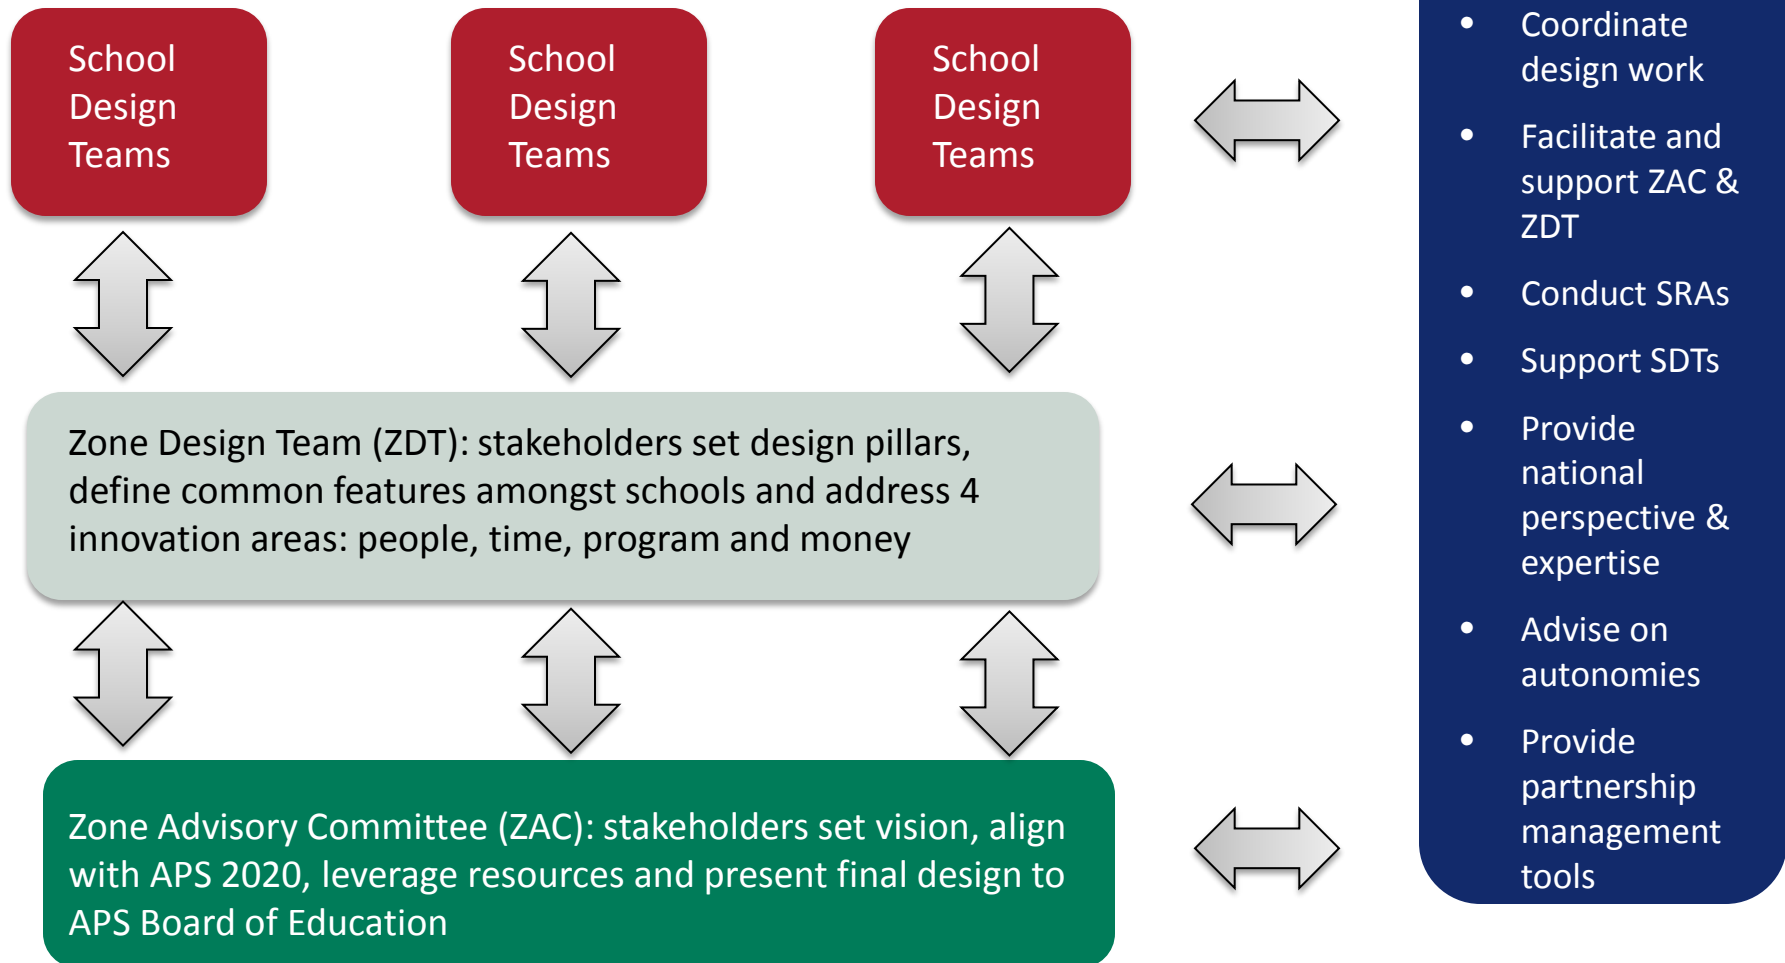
School Design Teams

School Design Teams

School Design Teams

Zone Design Team (ZDT): stakeholders set design pillars, define common features amongst schools and address 4 innovation areas: people, time, program and money

Zone Advisory Committee (ZAC): stakeholders set vision, align with APS 2020, leverage resources and present final design to APS Board of Education

- Coordinate design work
- Facilitate and support ZAC & ZDT
- Conduct SRAs
- Support SDTs
- Provide national perspective & expertise
- Advise on autonomies
- Provide partnership management tools